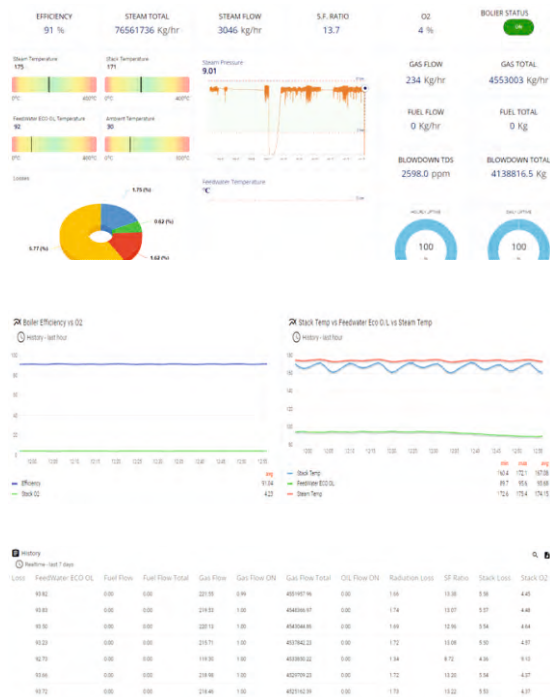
EFFICIENCY
91 %

STEAM TOTAL
76561736 Kg/hr

STEAM FLOW
3046 kg/hr

S.F. RATIO
13.7

O2
4 %

BOLIER STATUS
ON

Steam Temperature
175
0°C 400°C

Stack Temperature
171
0°C 400°C

Feedwater ECO O/L Temperature
92
0°C 400°C

Ambient Temperature
30
0°C 100°C

Losses
1.75 (%)
0.62 (%)
5.77 (%)
1.52 (%)

Steam Pressure
9.01

Feedwater Temperature
°C

GAS FLOW
234 Kg/hr

GAS TOTAL
4553003 Kg/hr

FUEL FLOW
0 Kg/hr

FUEL TOTAL
0 Kg

BLOWDOWN TDS
2598.0 ppm

BLOWDOWN TOTAL
4138816.5 Kg

HOURLY UPTIME
100

DAILY UPTIME
100

Boiler Efficiency vs O2
History - last hour

Efficiency 91.04
Stack O2 4.23

Stack Temp vs Feedwater Eco O/L vs Steam Temp
History - last hour

min max avg
Stack Temp 160.4 172.1 167.06
Feedwater ECO O/L 89.7 95.6 93.69
Steam Temp 172.6 175.4 174.15

History
Realtime - last 7 days

| Loss | FeedWater ECO O/L | Fuel Flow | Fuel Flow Total | Gas Flow | Gas Flow ON | Gas Flow Total | OIL Flow ON | Radiation Loss | SF Ratio | Stack Loss | Stack O2 |
|---|---|---|---|---|---|---|---|---|---|---|---|
| | 93.82 | 0.00 | 0.00 | 221.55 | 0.99 | 4551497.16 | 0.00 | 1.66 | 13.38 | 5.56 | 4.45 |
| | 93.83 | 0.00 | 0.00 | 219.53 | 1.00 | 4545366.97 | 0.00 | 1.74 | 13.07 | 5.57 | 4.48 |
| | 93.50 | 0.00 | 0.00 | 220.15 | 1.00 | 4543044.90 | 0.00 | 1.69 | 12.95 | 5.54 | 4.64 |
| | 93.23 | 0.00 | 0.00 | 215.71 | 1.00 | 4537842.22 | 0.00 | 1.72 | 13.08 | 5.50 | 4.57 |
| | 92.70 | 0.00 | 0.00 | 119.35 | 1.00 | 4533850.22 | 0.00 | 1.34 | 8.72 | 4.36 | 5.10 |
| | 93.66 | 0.00 | 0.00 | 218.98 | 1.00 | 4529709.23 | 0.00 | 1.72 | 13.30 | 5.54 | 4.37 |
| | 93.72 | 0.00 | 0.00 | 218.46 | 1.00 | 4525162.59 | 0.00 | 1.73 | 13.22 | 5.53 | 4.37 |